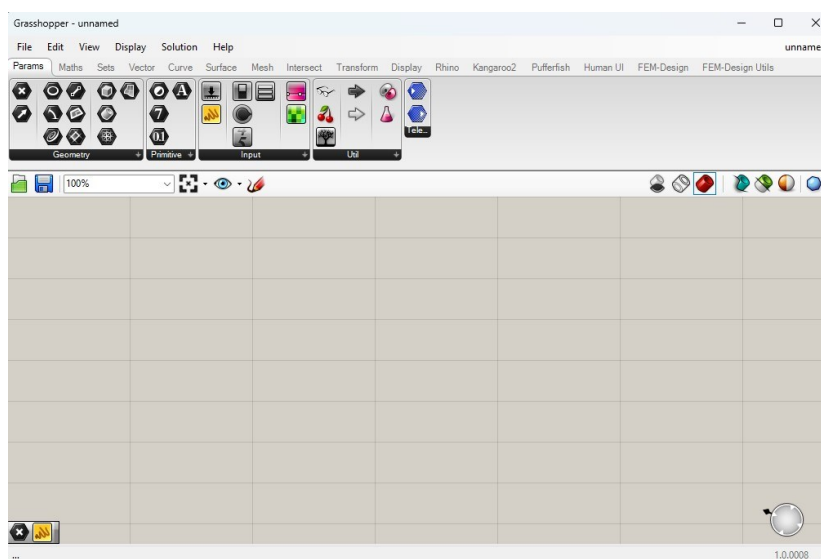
Grasshopper - unnamed

File Edit View Display Solution Help

unname

Params Maths Sets Vector Curve Surface Mesh Intersect Transform Display Rhino Kangaroo2 Pufferfish Human UI FEM-Design FEM-Design Utils

Tele...

Geometry

Primitive

Input

Util

100%

...

1.0.0008